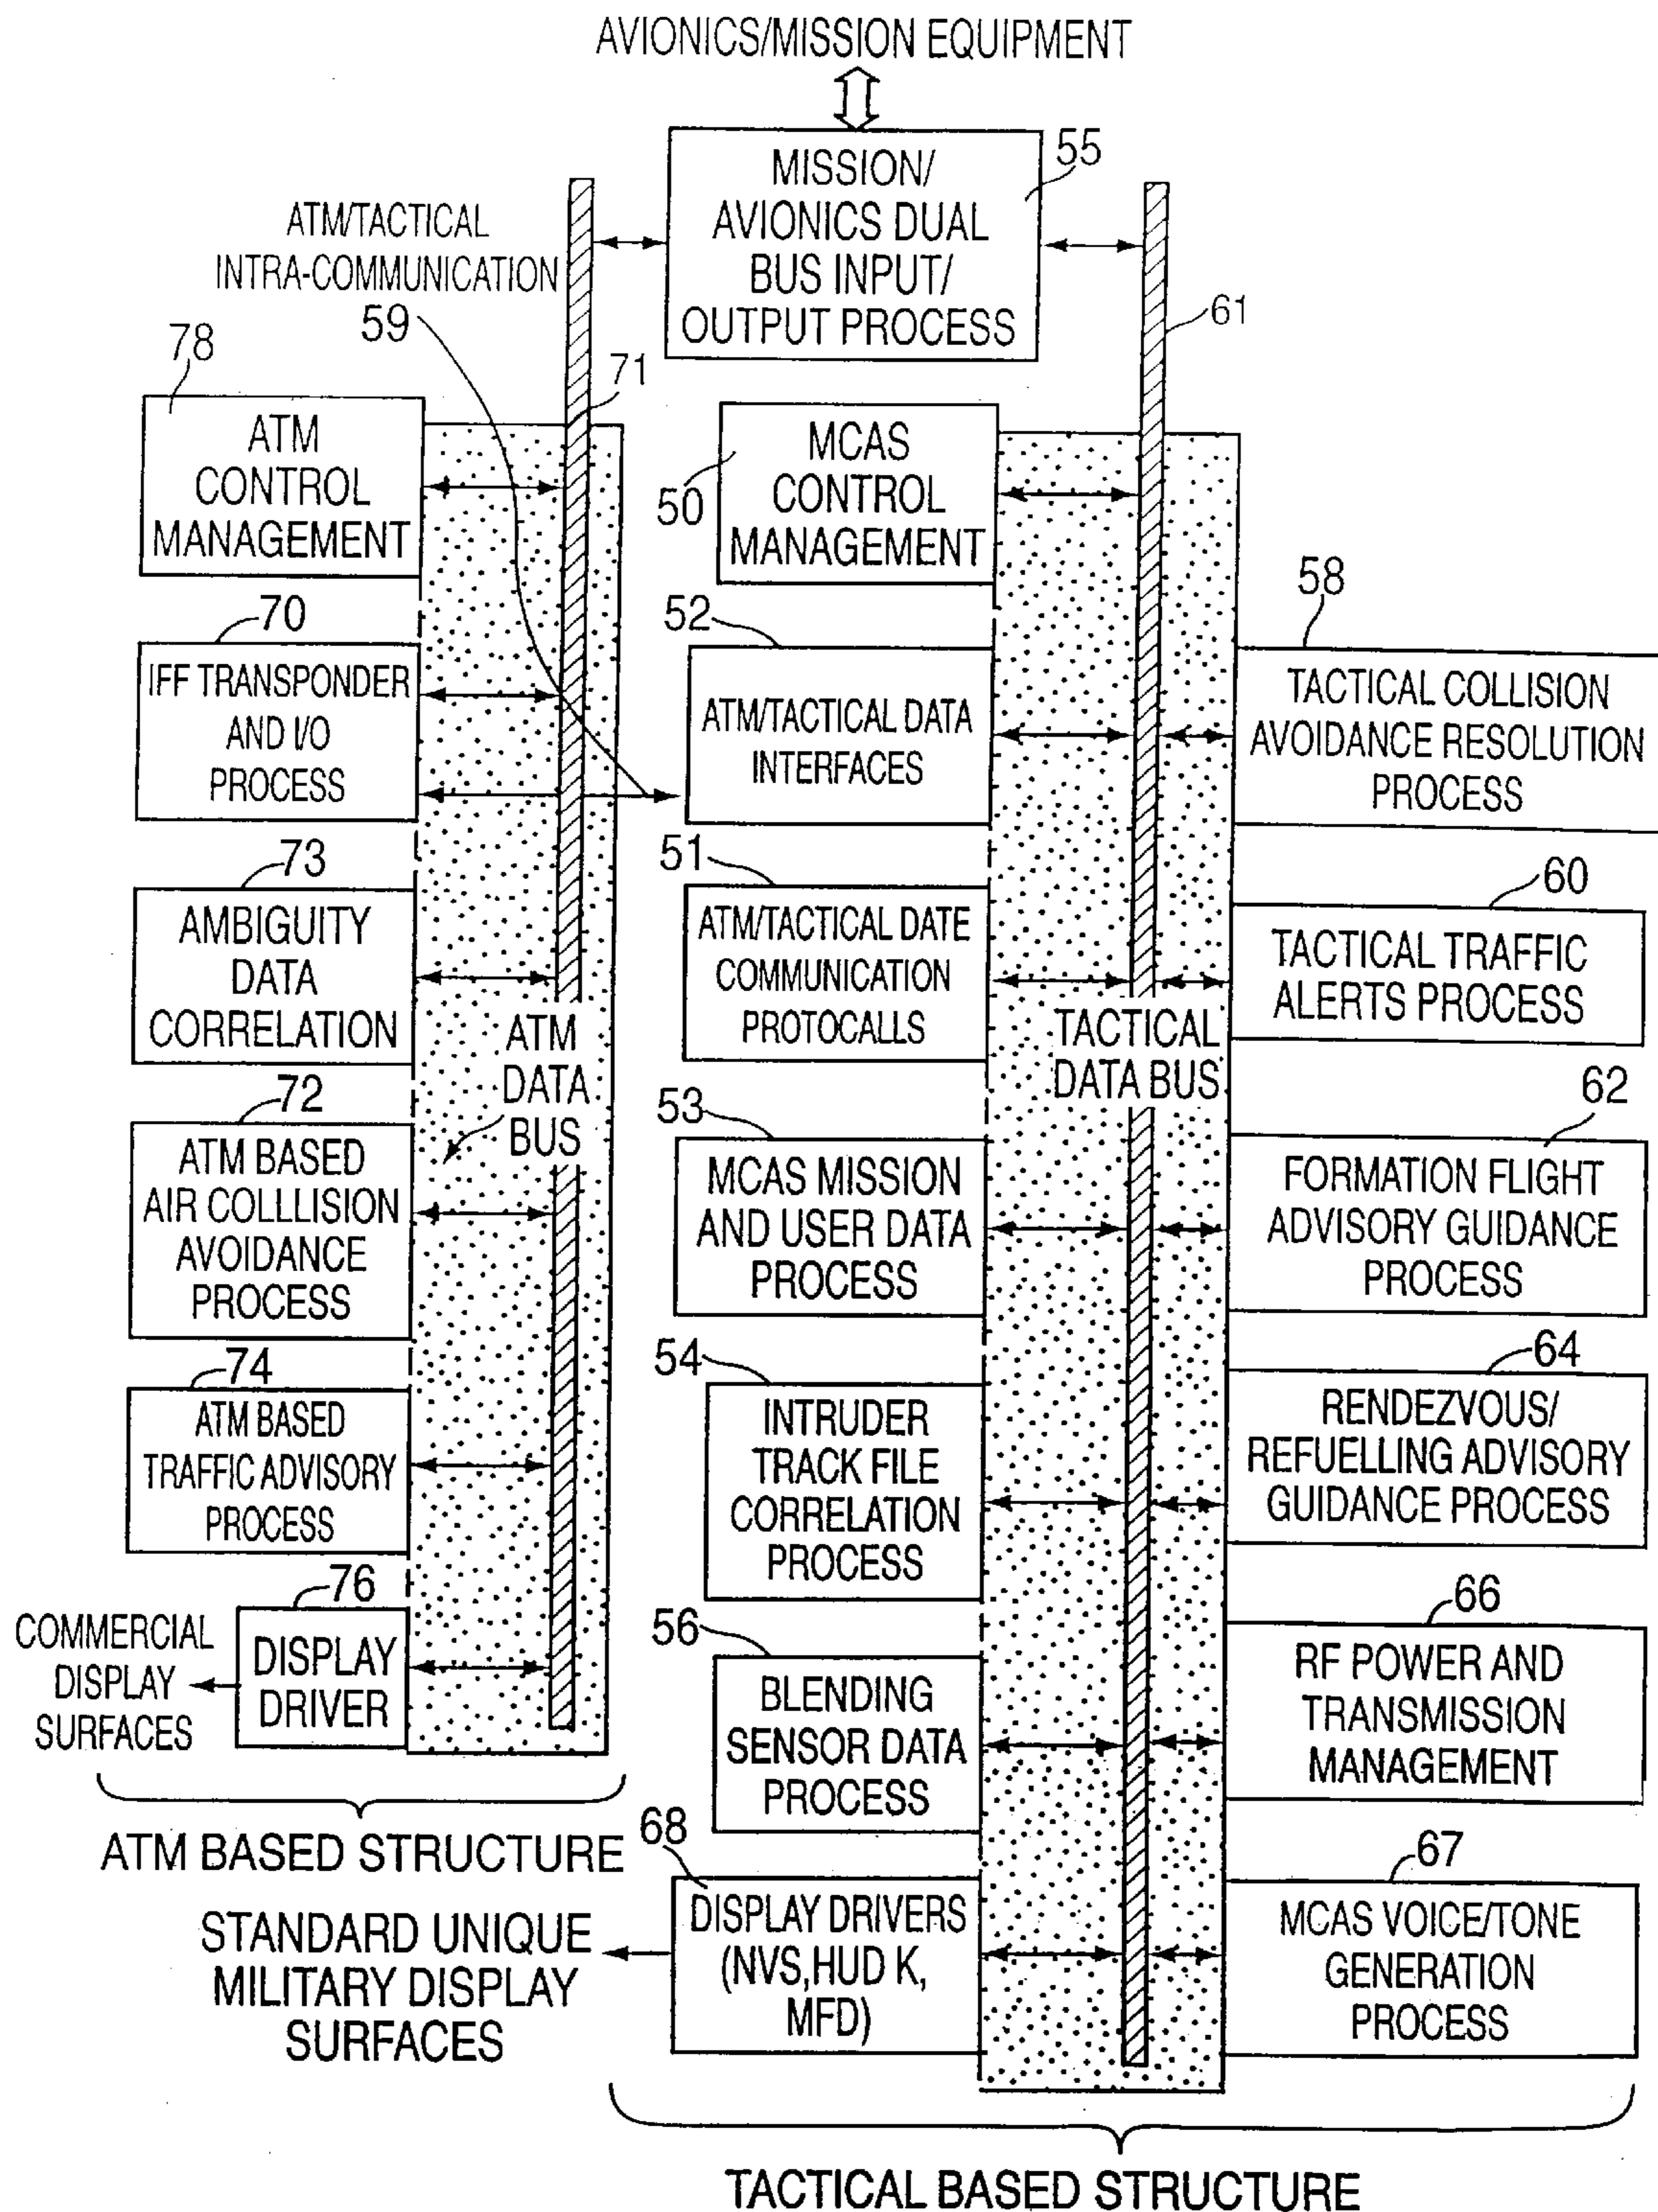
AVIONICS/MISSION EQUIPMENT

MISSION/ AVIONICS DUAL BUS INPUT/ OUTPUT PROCESS

55

ATM/TACTICAL INTRA-COMMUNICATION

59

61

78

71

ATM CONTROL MANAGEMENT

50

MCAS CONTROL MANAGEMENT

58

70

IFF TRANSPONDER AND I/O PROCESS

52

ATM/TACTICAL DATA INTERFACES

TACTICAL COLLISION AVOIDANCE RESOLUTION PROCESS

73

51

60

AMBIGUITY DATA CORRELATION

ATM/TACTICAL DATE COMMUNICATION PROTOCALLS

TACTICAL TRAFFIC ALERTS PROCESS

ATM DATA BUS

TACTICAL DATA BUS

72

53

62

ATM BASED AIR COLLLISION AVOIDANCE PROCESS

MCAS MISSION AND USER DATA PROCESS

FORMATION FLIGHT ADVISORY GUIDANCE PROCESS

74

54

64

ATM BASED TRAFFIC ADVISORY PROCESS

INTRUDER TRACK FILE CORRELATION PROCESS

RENDEZVOUS/ REFUELLING ADVISORY GUIDANCE PROCESS

76

56

66

COMMERCIAL DISPLAY SURFACES

DISPLAY DRIVER

BLENDING SENSOR DATA PROCESS

RF POWER AND TRANSMISSION MANAGEMENT

ATM BASED STRUCTURE

68

67

STANDARD UNIQUE MILITARY DISPLAY SURFACES

DISPLAY DRIVERS (NVS,HUD K, MFD)

MCAS VOICE/TONE GENERATION PROCESS

TACTICAL BASED STRUCTURE